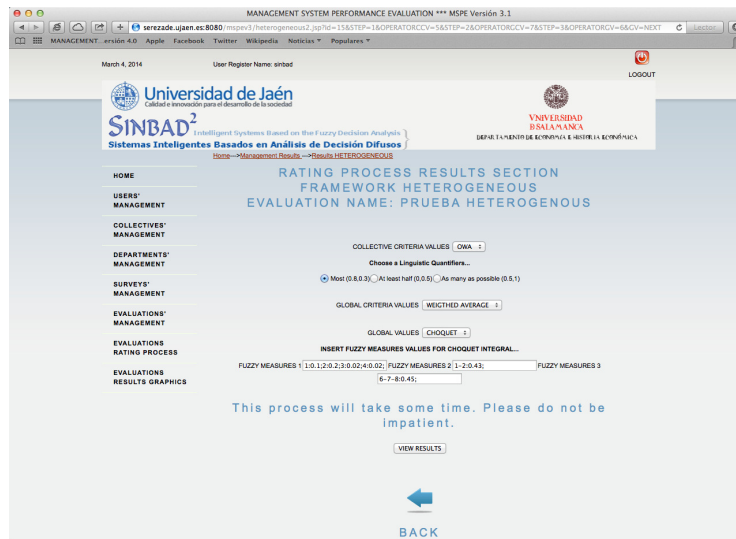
MANAGEMENT SYSTEM PERFORMANCE EVALUATION *** MSPE Versión 3.1

serezade.ujaen.es:8080/mspev3/heterogeneous2.jsp?id=15&STEP=1&OPERATORCCV=5&STEP=2&OPERATORGCV=7&STEP=3&OPERATORGV=6&GV=NEXT

Lector

MANAGEMENT...ersión 4.0 Apple Facebook Twitter Wikipedia Noticias Populares

March 4, 2014 User Register Name: sinbad

LOGOUT

Universidad de Jaén
Calidad e innovación para el desarrollo de la sociedad

SINBAD$^2$ Intelligent Systems Based on the Fuzzy Decision Analysis
Sistemas Inteligentes Basados en Análisis de Decisión Difusos

VNIVERSIDAD DSALAMANCA
DEPARTAMENTO DE ECONOMÍA E HISTORIA ECONÓMICA

Home--->Management Results --->Results HETEROGENEOUS

HOME

USERS' MANAGEMENT

COLLECTIVES' MANAGEMENT

DEPARTMENTS' MANAGEMENT

SURVEYS' MANAGEMENT

EVALUATIONS' MANAGEMENT

EVALUATIONS RATING PROCESS

EVALUATIONS RESULTS GRAPHICS

RATING PROCESS RESULTS SECTION
FRAMEWORK HETEROGENEOUS
EVALUATION NAME: PRUEBA HETEROGENOUS

COLLECTIVE CRITERIA VALUES OWA

Choose a Linguistic Quantifiers...

Most (0.8,0.3) At least half (0,0.5) As many as possible (0.5,1)

GLOBAL CRITERIA VALUES WEIGTHED AVERAGE

GLOBAL VALUES CHOQUET

INSERT FUZZY MEASURES VALUES FOR CHOQUET INTEGRAL...

FUZZY MEASURES 1 1:0.1;2:0.2;3:0.02;4:0.02; FUZZY MEASURES 2 1-2:0.43; FUZZY MEASURES 3 6-7-8:0.45;

This process will take some time. Please do not be impatient.

VIEW RESULTS

BACK